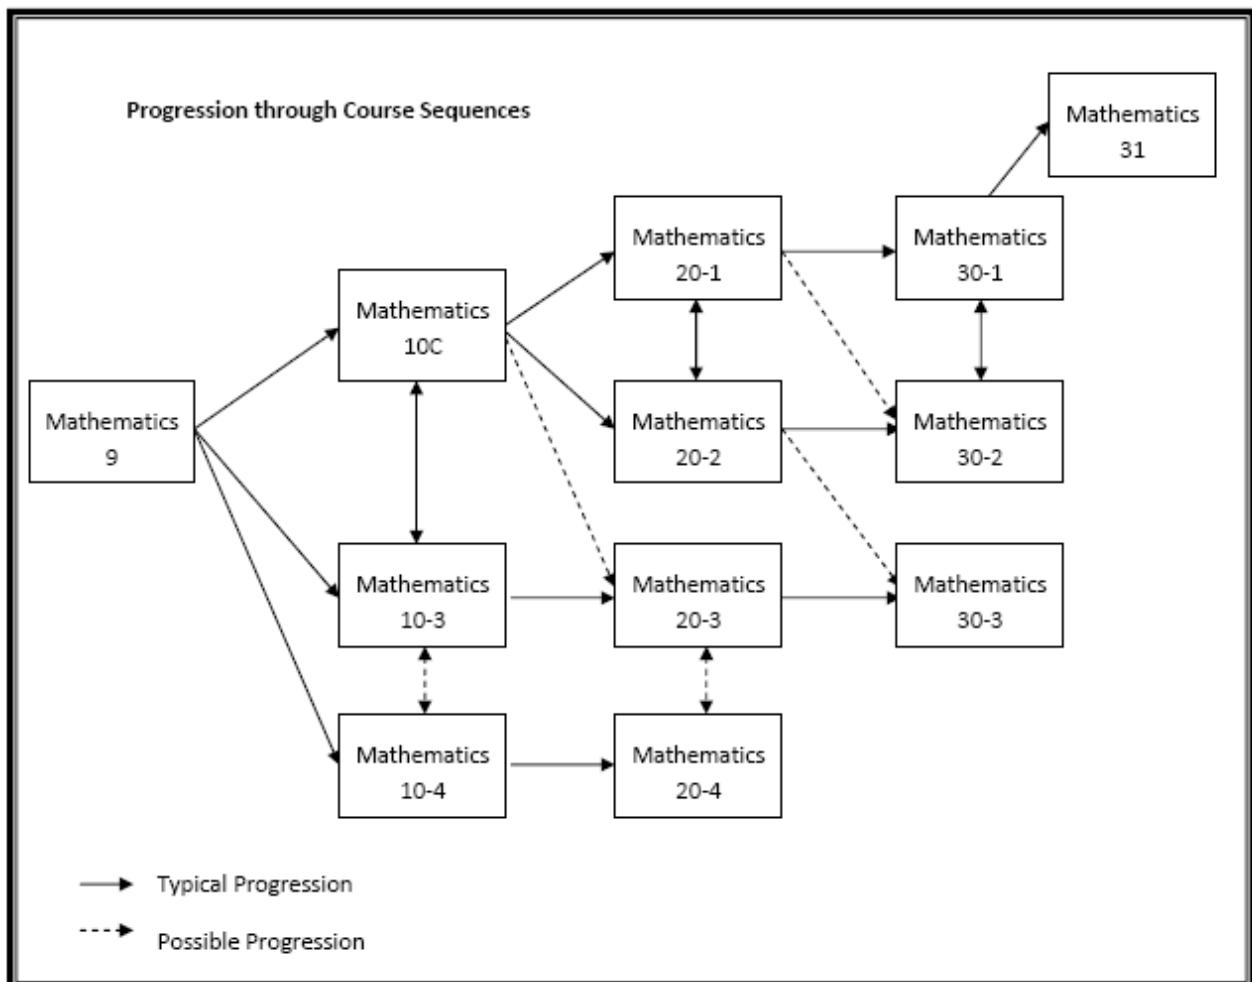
Progression through Course Sequences

Mathematics 31

Mathematics 20-1

Mathematics 30-1

Mathematics 10C

Mathematics 9

Mathematics 20-2

Mathematics 30-2

Mathematics 10-3

Mathematics 20-3

Mathematics 30-3

Mathematics 10-4

Mathematics 20-4

Typical Progression

Possible Progression